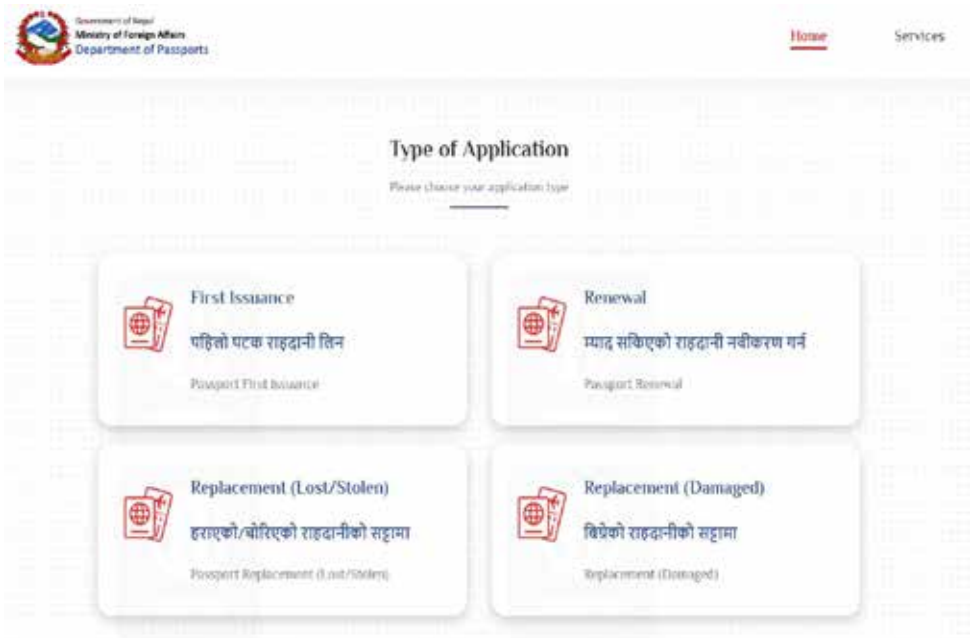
Government of Nepal
Ministry of Foreign Affairs
Department of Passports

Home

Services

Type of Application

Please choose your application type

First Issuance

पहिलो पटक राहदानी लिन

Passport First Issuance

Renewal

म्याद सकिएको राहदानी नवीकरण गर्न

Passport Renewal

Replacement (Lost/Stolen)

हराएको/चोरिएको राहदानीको सट्टामा

Passport Replacement (Lost/Stolen)

Replacement (Damaged)

बिग्रेको राहदानीको सट्टामा

Replacement (Damaged)